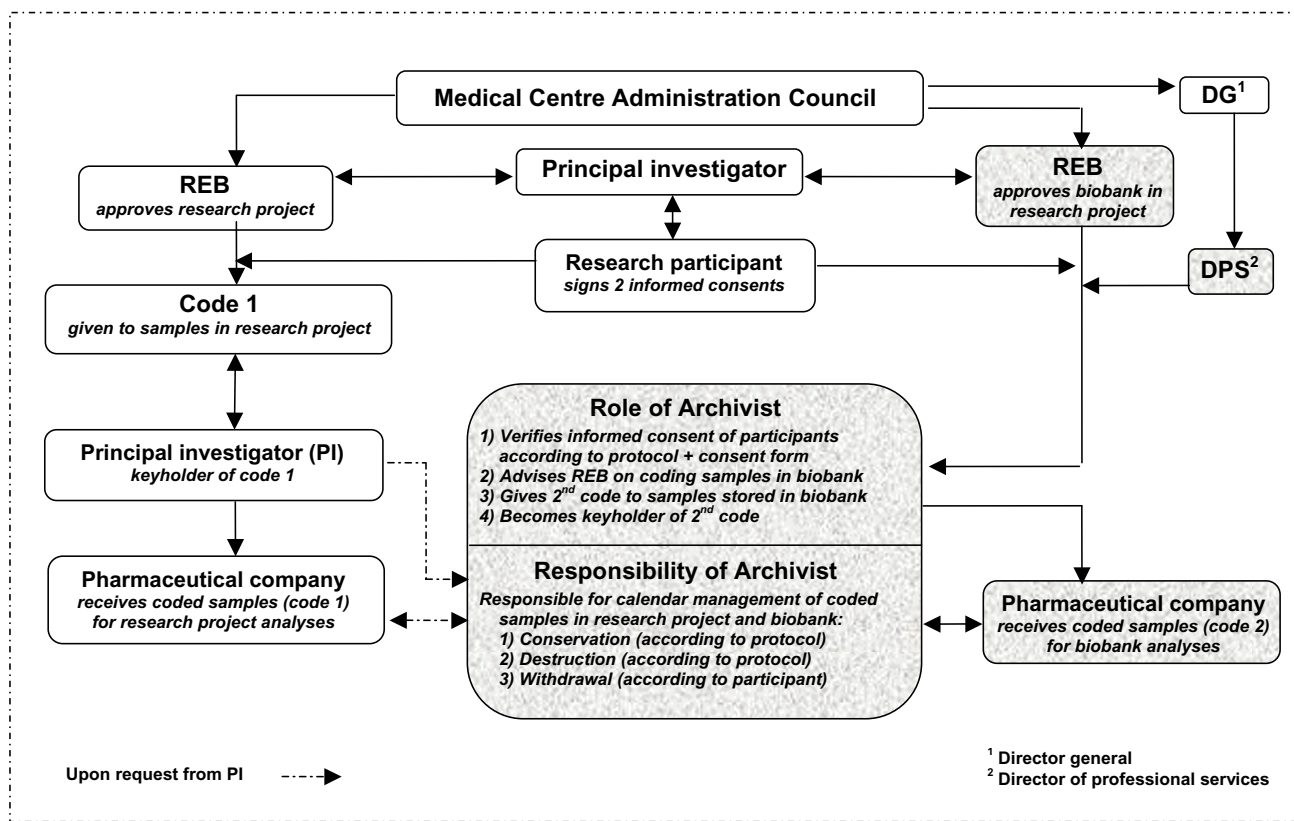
Medical Centre Administration Council

DG$^1$

REB
approves research project

Principal investigator

REB
approves biobank in research project

Research participant
signs 2 informed consents

DPS$^2$

Code 1
given to samples in research project

Role of Archivist
1) Verifies informed consent of participants according to protocol + consent form
2) Advises REB on coding samples in biobank
3) Gives 2$^{nd}$ code to samples stored in biobank
4) Becomes keyholder of 2$^{nd}$ code

Principal investigator (PI)
keyholder of code 1

Responsibility of Archivist
Responsible for calendar management of coded samples in research project and biobank:
1) Conservation (according to protocol)
2) Destruction (according to protocol)
3) Withdrawal (according to participant)

Pharmaceutical company
receives coded samples (code 1) for research project analyses

Pharmaceutical company
receives coded samples (code 2) for biobank analyses

Upon request from PI

$^1$ Director general
$^2$ Director of professional services